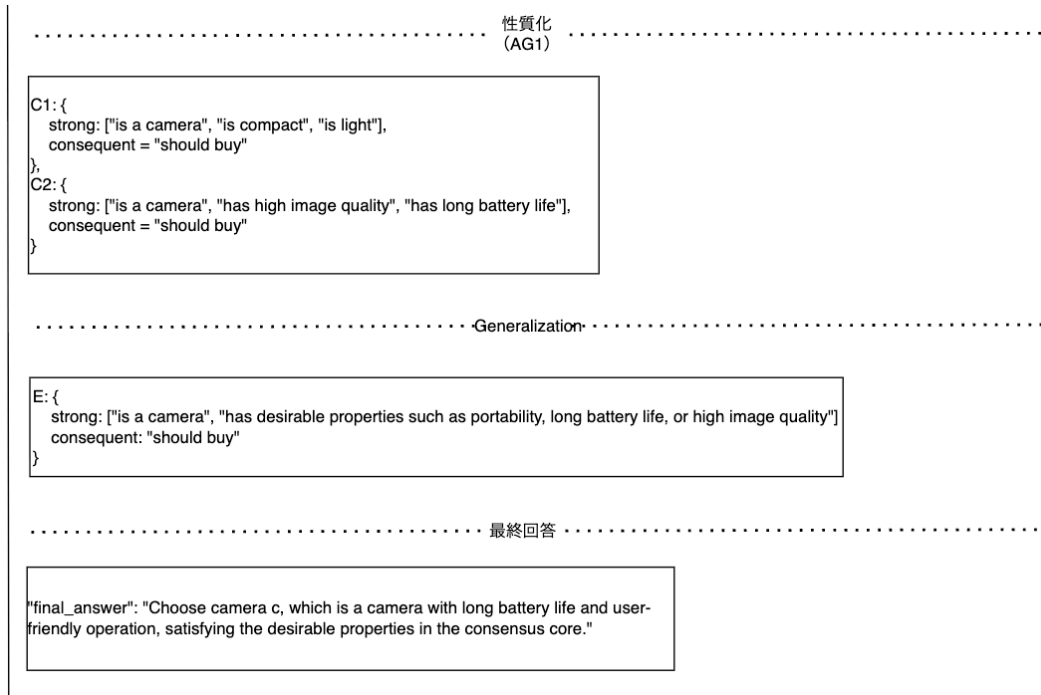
性質化
（AG1）

C1: {
strong: ["is a camera", "is compact", "is light"],
consequent = "should buy"
},
C2: {
strong: ["is a camera", "has high image quality", "has long battery life"],
consequent = "should buy"
}

Generalization

E: {
strong: ["is a camera", "has desirable properties such as portability, long battery life, or high image quality"]
consequent: "should buy"
}

最終回答

"final_answer": "Choose camera c, which is a camera with long battery life and user-friendly operation, satisfying the desirable properties in the consensus core."